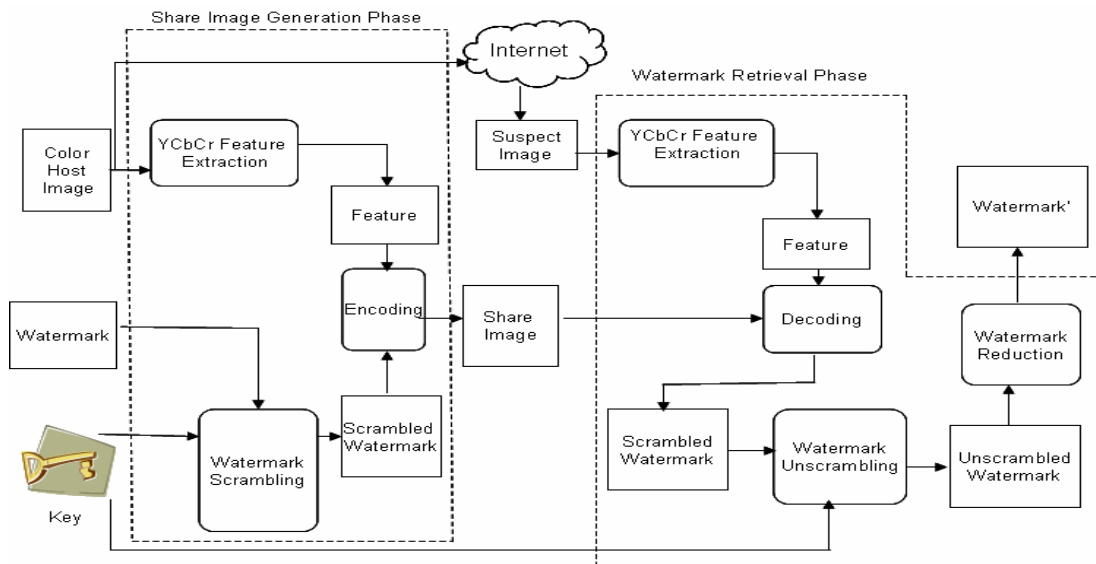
Share Image Generation Phase

Internet

Watermark Retrieval Phase

Color Host Image

YCbCr Feature Extraction

Suspect Image

YCbCr Feature Extraction

Feature

Watermark'

Feature

Watermark

Encoding

Share Image

Decoding

Watermark Reduction

Scrambled Watermark

Watermark Scrambling

Scrambled Watermark

Watermark Unscrambling

Unscrambled Watermark

Key